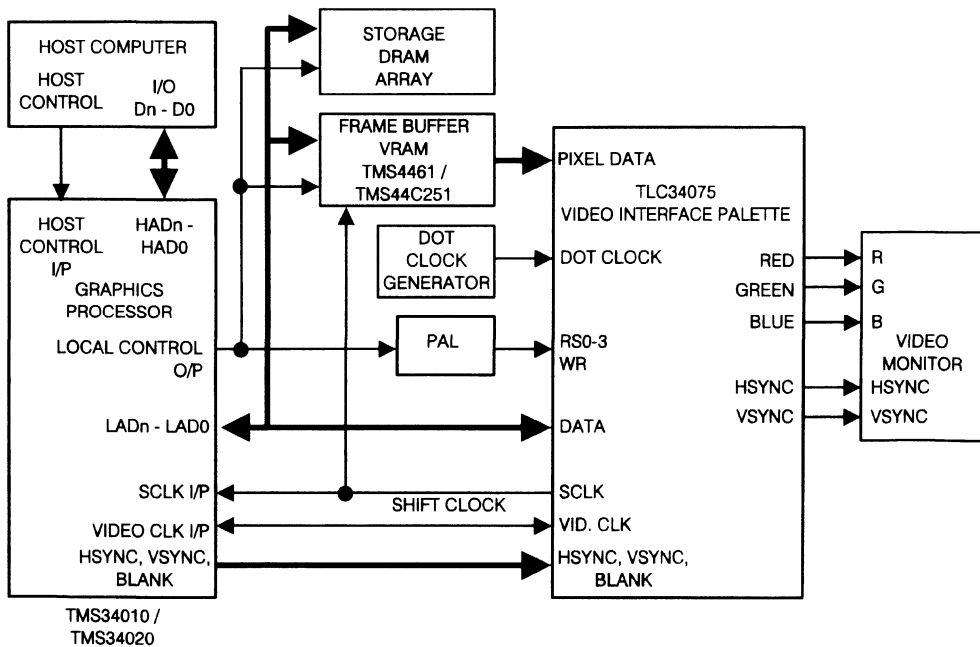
HOST COMPUTER
HOST CONTROL
I/O Dn - D0

STORAGE DRAM ARRAY

FRAME BUFFER VRAM TMS4461 / TMS44C251

PIXEL DATA

TLC34075 VIDEO INTERFACE PALETTE

HOST CONTROL I/P
HADn - HAD0
GRAPHICS PROCESSOR

DOT CLOCK GENERATOR

DOT CLOCK

RED
GREEN
BLUE

R
G
B
VIDEO MONITOR

LOCAL CONTROL O/P

PAL

RS0-3
WR

HSYNC
VSYNC

HSYNC
VSYNC

LADn - LAD0

DATA

SCLK I/P
SHIFT CLOCK
SCLK

VIDEO CLK I/P
VID. CLK

HSYNC, VSYNC, BLANK
HSYNC, VSYNC, BLANK

TMS34010 / TMS34020